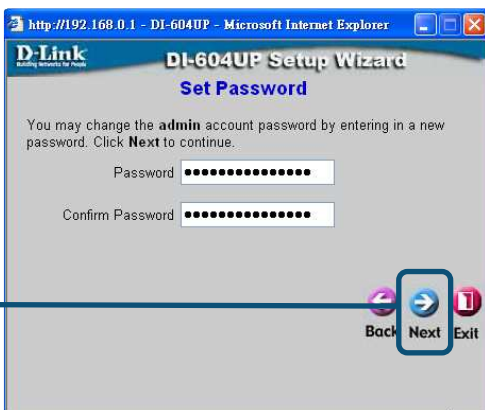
http://192.168.0.1 - DI-604UP - Microsoft Internet Explorer

D-Link
Building Networks for People

DI-604UP Setup Wizard

Set Password

You may change the admin account password by entering in a new password. Click Next to continue.

Password ●●●●●●●●●●●●●●●

Confirm Password ●●●●●●●●●●●●●●●

Back Next Exit